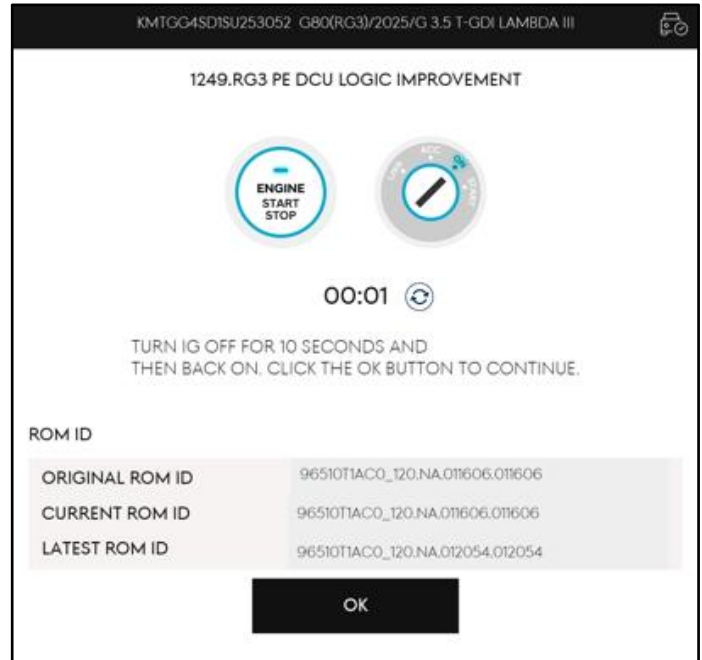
KMTGG4SD1SU253052 G80(RG3)/2025/G 3.5 T-GDI LAMBDA III

1249.RG3 PE DCU LOGIC IMPROVEMENT

ENGINE START STOP

LOCK ACC ON START

00:01

TURN IG OFF FOR 10 SECONDS AND THEN BACK ON. CLICK THE OK BUTTON TO CONTINUE.

ROM ID

| ORIGINAL ROM ID | 96510T1AC0_120.NA.011606.011606 |
|---|---|
| CURRENT ROM ID | 96510T1AC0_120.NA.011606.011606 |
| LATEST ROM ID | 96510T1AC0_120.NA.012054.012054 |

OK